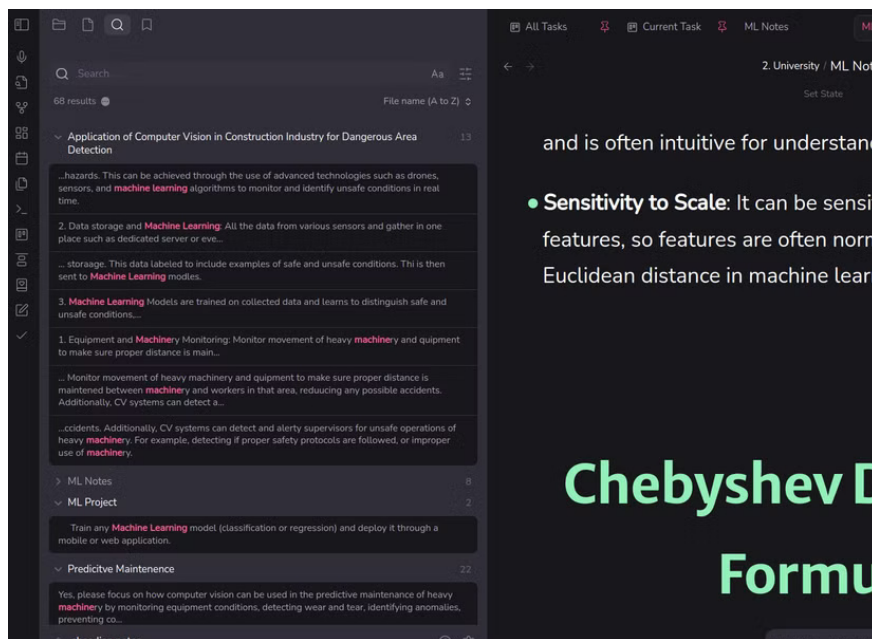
Search

Aa

68 results

File name (A to Z)

Application of Computer Vision in Construction Industry for Dangerous Area Detection

13

...hazards. This can be achieved through the use of advanced technologies such as drones, sensors, and machine learning algorithms to monitor and identify unsafe conditions in real time.

2. Data storage and Machine Learning: All the data from various sensors and gather in one place such as dedicated server or eve...

... storaage. This data labeled to include examples of safe and unsafe conditions. Thi is then sent to Machine Learning modles.

3. Machine Learning Models are trained on collected data and learns to distinguish safe and unsafe conditions,...

1. Equipment and Machinery Monitoring: Monitor movement of heavy machinery and quipment to make sure proper distance is main...

... Monitor movement of heavy machinery and quipment to make sure proper distance is maintened between machinery and workers in that area, reduucing any possible accidents. Additionally, CV systems can detect a...

...ccidents. Additionally, CV systems can detect and alerty supervisors for unsafe operations of heavy machinery. For example, detecting if proper safety protocols are followed, or improper use of machinery.

ML Notes

8

ML Project

2

Train any Machine Learning model (classification or regression) and deploy it through a mobile or web application.

Predicitve Maintenence

22

Yes, please focus on how computer vision can be used in the predictive maintenance of heavy machinery by monitoring equipment conditions, detecting wear and tear, identifying anomalies, preventing co...

All Tasks

Current Task

ML Notes

M

2. University / ML Not

Set State

and is often intuitive for understan

• Sensitivity to Scale: It can be sensi features, so features are often norr Euclidean distance in machine lear

Chebyshev D

Formu